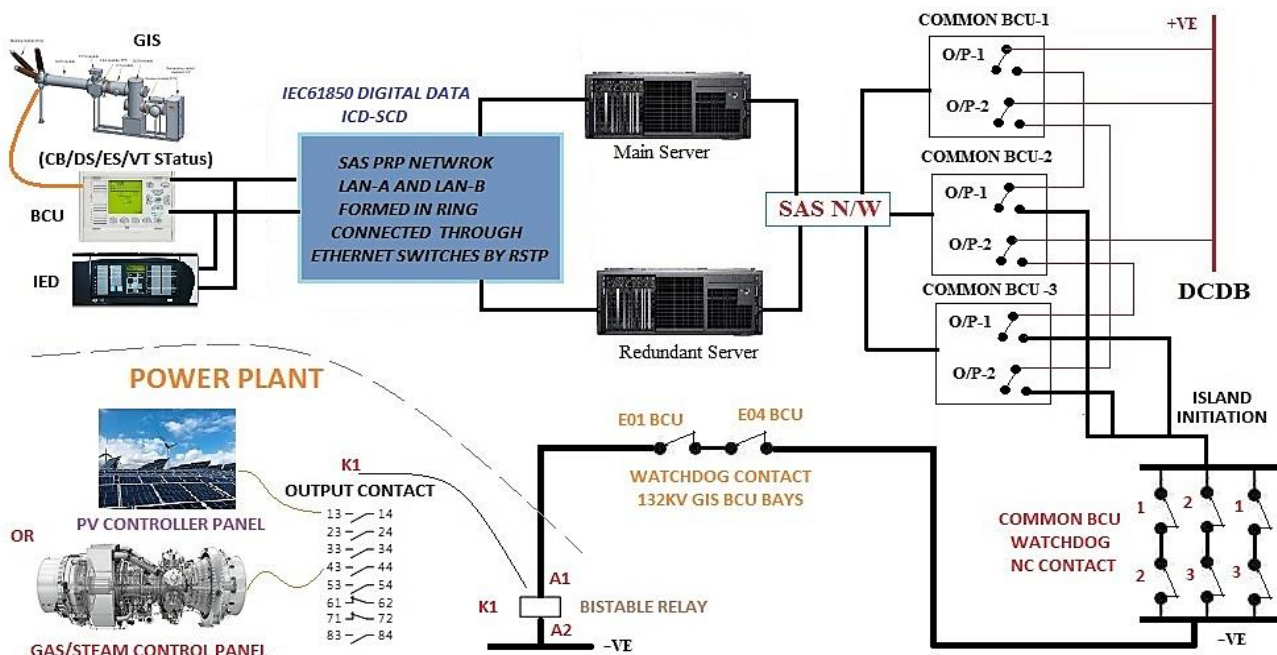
GIS

(CB/DS/ES/VT STatus)

BCU

IED

IEC61850 DIGITAL DATA
ICD-SCD

SAS PRP NETWROK
LAN-A AND LAN-B
FORMED IN RING
CONNECTED THROUGH
ETHERNET SWITCHES BY RSTP

Main Server

SAS N/W

Redundant Server

COMMON BCU-1
O/P-1
O/P-2

COMMON BCU-2
O/P-1
O/P-2

COMMON BCU -3
O/P-1
O/P-2

+VE

DCDB

ISLAND
INITIATION

POWER PLANT

PV CONTROLLER PANEL

OR

GAS/STEAM CONTROL PANEL

K1
OUTPUT CONTACT
13 — 14
23 — 24
33 — 34
43 — 44
53 — 54
61 — 62
71 — 72
83 — 84

E01 BCU
E04 BCU
WATCHDOG CONTACT
132KV GIS BCU BAYS

A1
K1
BISTABLE RELAY
A2
–VE

COMMON BCU
WATCHDOG
NC CONTACT

1 2 1
2 3 3

–VE